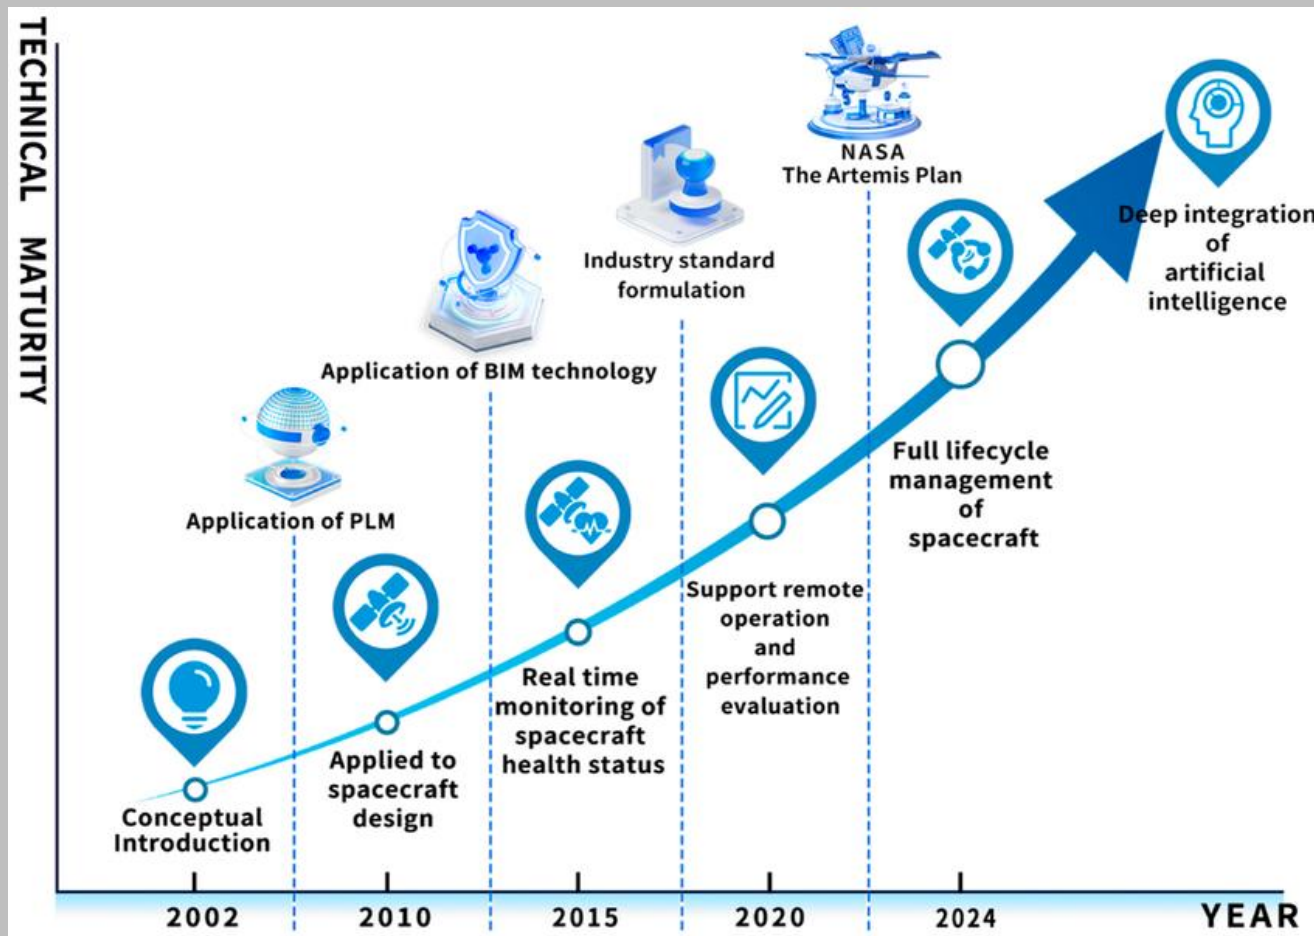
TECHNICAL MATURITY

NASA
The Artemis Plan

Deep integration of artificial intelligence

Industry standard formulation

Application of BIM technology

Application of PLM

Full lifecycle management of spacecraft

Support remote operation and performance evaluation

Real time monitoring of spacecraft health status

Applied to spacecraft design

Conceptual Introduction

2002
2010
2015
2020
2024
YEAR